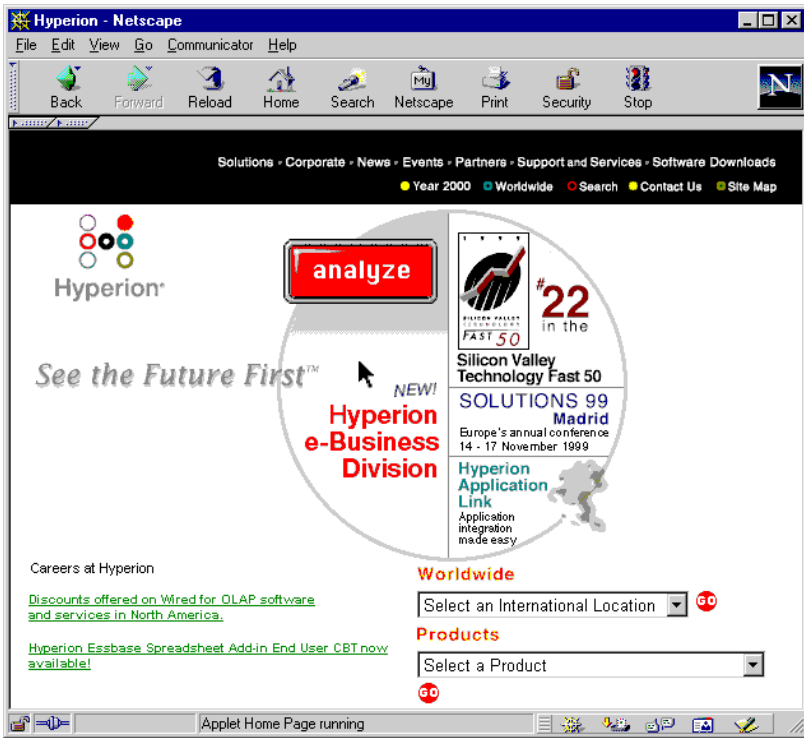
Hyperion - Netscape

File Edit View Go Communicator Help

Back Forward Reload Home Search Netscape Print Security Stop

Solutions · Corporate · News · Events · Partners · Support and Services · Software Downloads

Year 2000 Worldwide Search Contact Us Site Map

Hyperion

analyze

See the Future First™

NEW!

Hyperion e-Business Division

SILICON VALLEY TECHNOLOGY FAST 50

#22 in the

Silicon Valley Technology Fast 50

SOLUTIONS 99 Madrid

Europe's annual conference 14 - 17 November 1999

Hyperion Application Link

Application integration made easy

Careers at Hyperion

Discounts offered on Wired for OLAP software and services in North America.

Hyperion Essbase Spreadsheet Add-in End User CBT now available!

Worldwide

Select an International Location

GO

Products

Select a Product

GO

Applet Home Page running